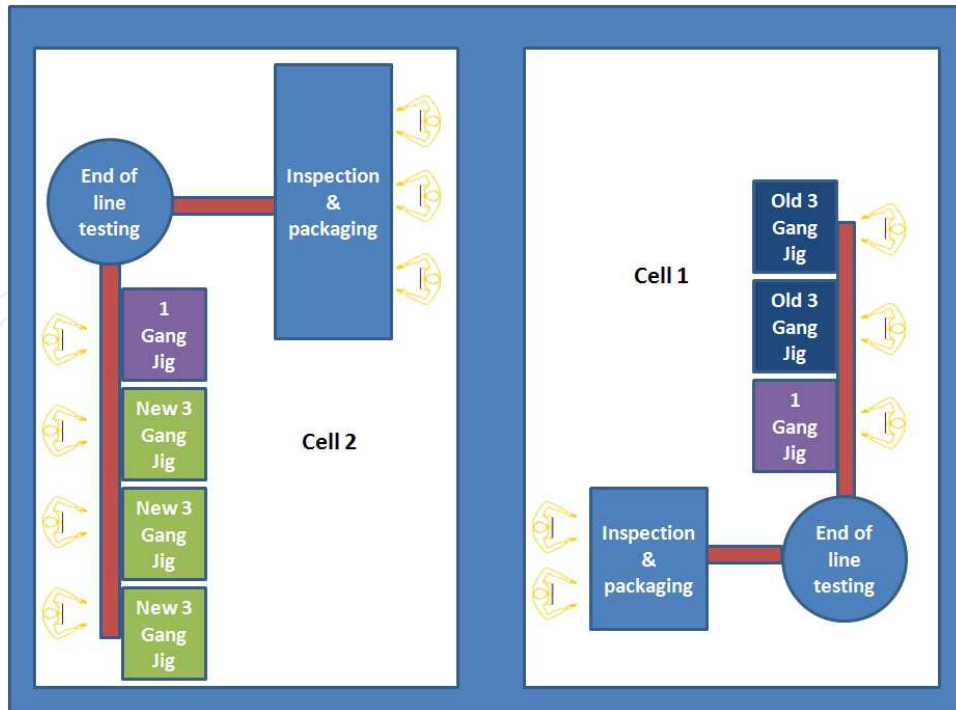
End of line testing

Inspection & packaging

1 Gang Jig

New 3 Gang Jig

New 3 Gang Jig

New 3 Gang Jig

Cell 2

Cell 1

Old 3 Gang Jig

Old 3 Gang Jig

1 Gang Jig

Inspection & packaging

End of line testing